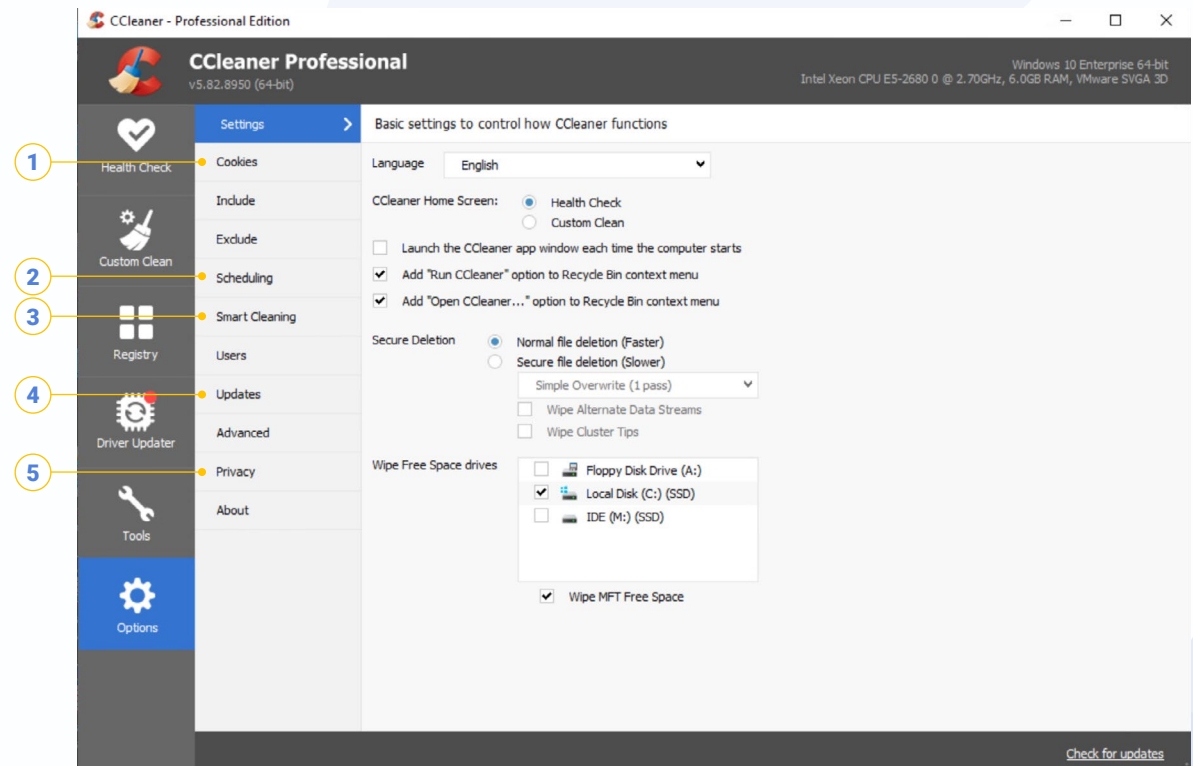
CCleaner - Professional Edition

CCleaner Professional
v5.82.8950 (64-bit)

Windows 10 Enterprise 64-bit
Intel Xeon CPU E5-2680 0 @ 2.70GHz, 6.0GB RAM, VMware SVGA 3D

Health Check
Custom Clean
Registry
Driver Updater
Tools
Options

Settings
Cookies
Include
Exclude
Scheduling
Smart Cleaning
Users
Updates
Advanced
Privacy
About

1
2
3
4
5

Basic settings to control how CCleaner functions

Language English

CCleaner Home Screen: Health Check
Custom Clean

Launch the CCleaner app window each time the computer starts
Add "Run CCleaner" option to Recycle Bin context menu
Add "Open CCleaner..." option to Recycle Bin context menu

Secure Deletion Normal file deletion (Faster)
Secure file deletion (Slower)
Simple Overwrite (1 pass)
Wipe Alternate Data Streams
Wipe Cluster Tips

Wipe Free Space drives
Floppy Disk Drive (A:)
Local Disk (C:) (SSD)
IDE (M:) (SSD)
Wipe MFT Free Space

Check for updates